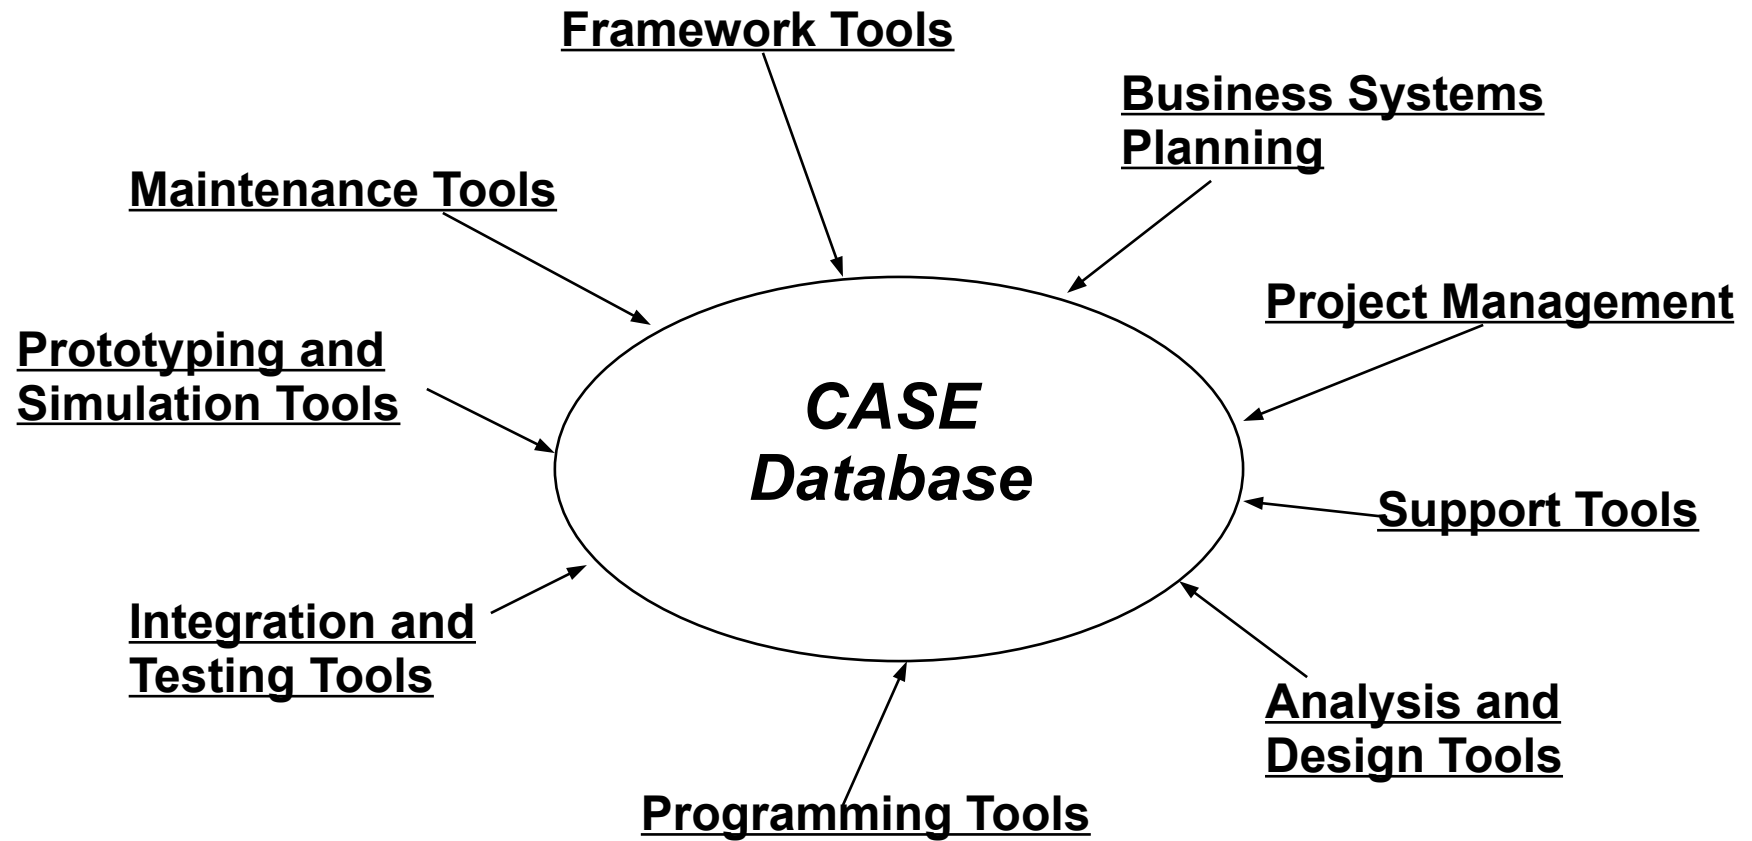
Framework Tools

Business Systems Planning

Maintenance Tools

Project Management

Prototyping and Simulation Tools

CASE Database

Support Tools

Integration and Testing Tools

Analysis and Design Tools

Programming Tools